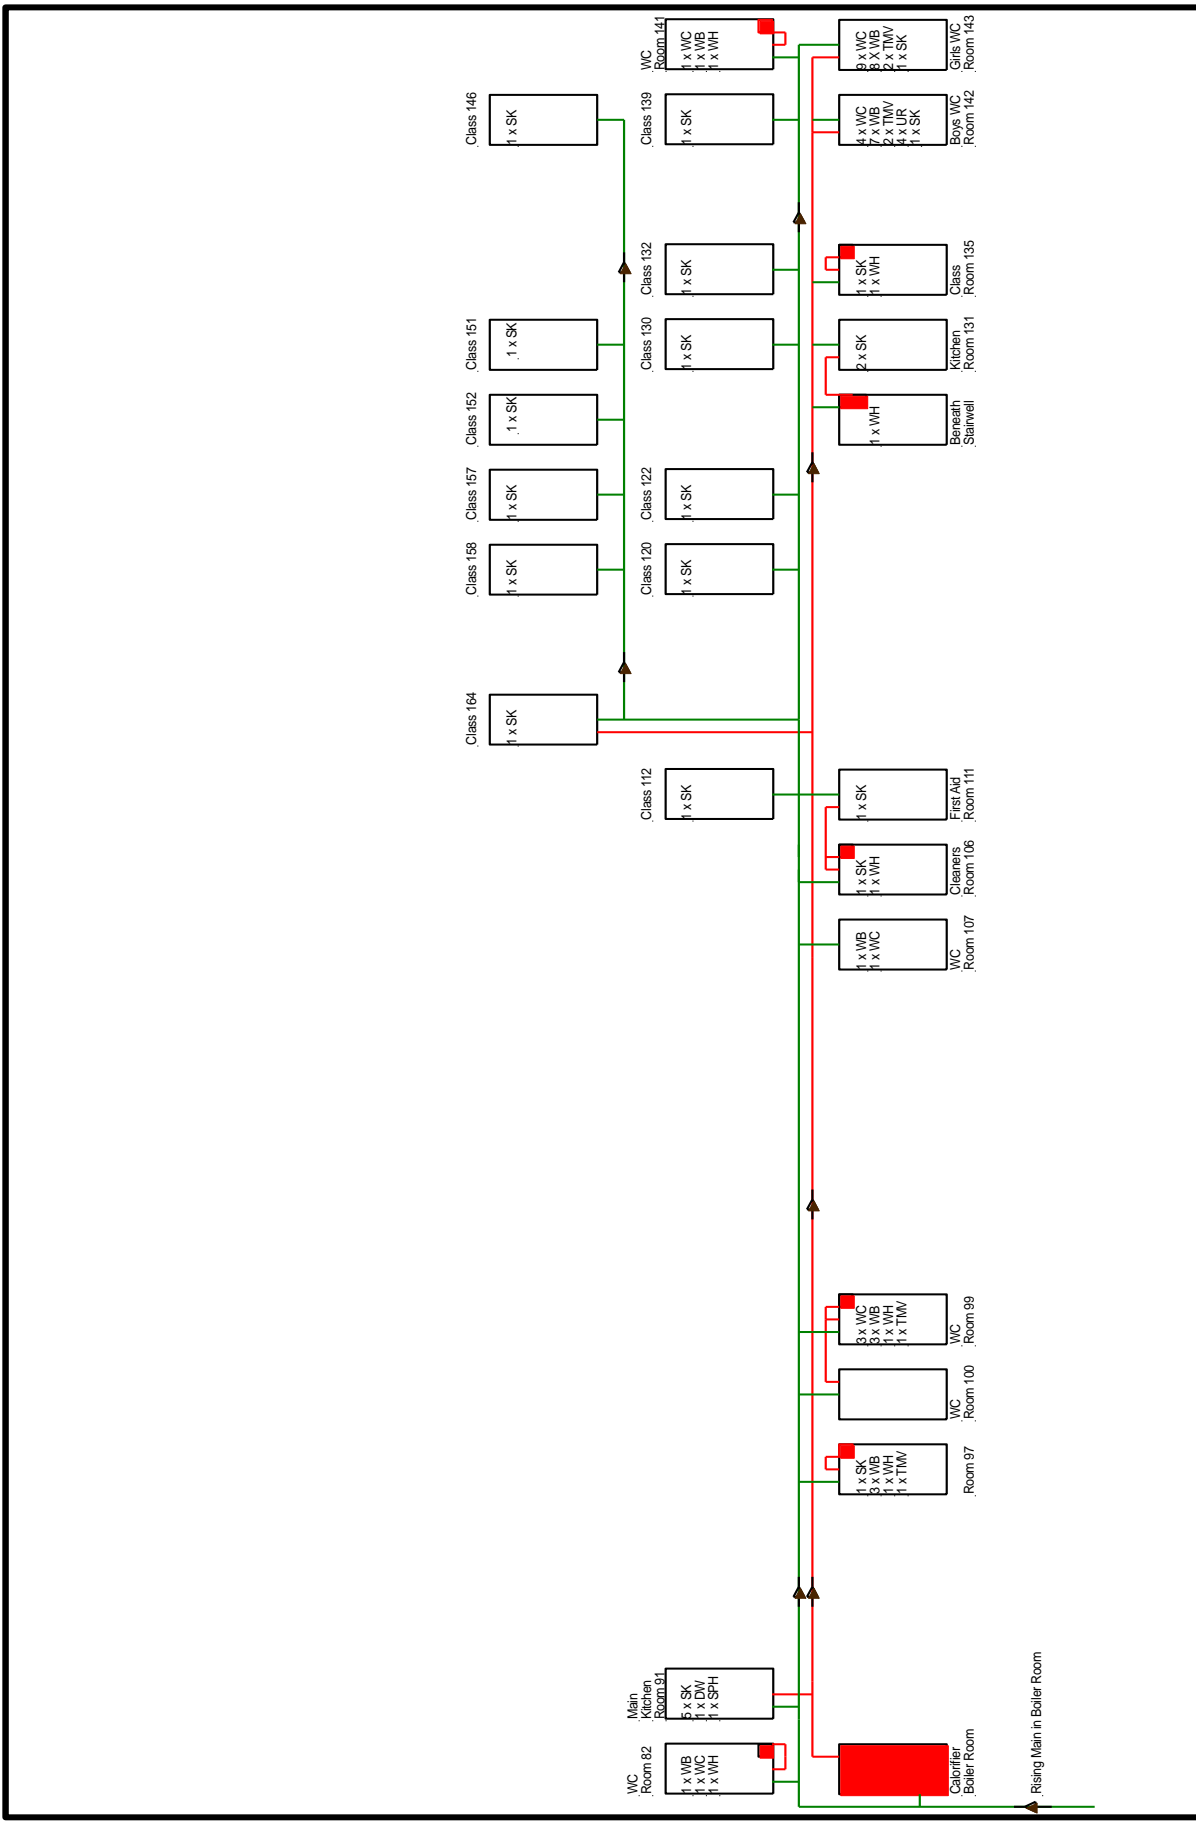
Class 146
1 x SK

WC
Room 141
1 x WC
1 x WB
1 x WH

Girls WC
Room 143
9 x WC
8 x WB
2 x TMV
1 x SK

Class 139
1 x SK

Boys WC
Room 142
4 x WC
7 x WB
2 x TMV
4 x UR
1 x SK

Class 132
1 x SK

Class
Room 135
1 x SK
1 x WH

Class 151
1 x SK

Class 130
1 x SK

Kitchen
Room 131
2 x SK

Class 152
1 x SK

Beneath
Stairwell
1 x WH

Class 157
1 x SK

Class 122
1 x SK

Class 158
1 x SK

Class 120
1 x SK

Class 164
1 x SK

Class 112
1 x SK

First Aid
Room 111
1 x SK

Cleaners
Room 106
1 x SK
1 x WH

WC
Room 107
1 x WB
1 x WC

WC
Room 99
3 x WC
3 x WB
1 x WH
1 x TMV

WC
Room 100

Room 97
1 x SK
3 x WB
1 x WH
1 x TMV

Main
Kitchen
Room 91
5 x SK
1 x DW
1 x SPH

WC
Room 82
1 x WB
1 x WC
1 x WH

Calorifier
Boiler Room

Rising Main in Boiler Room